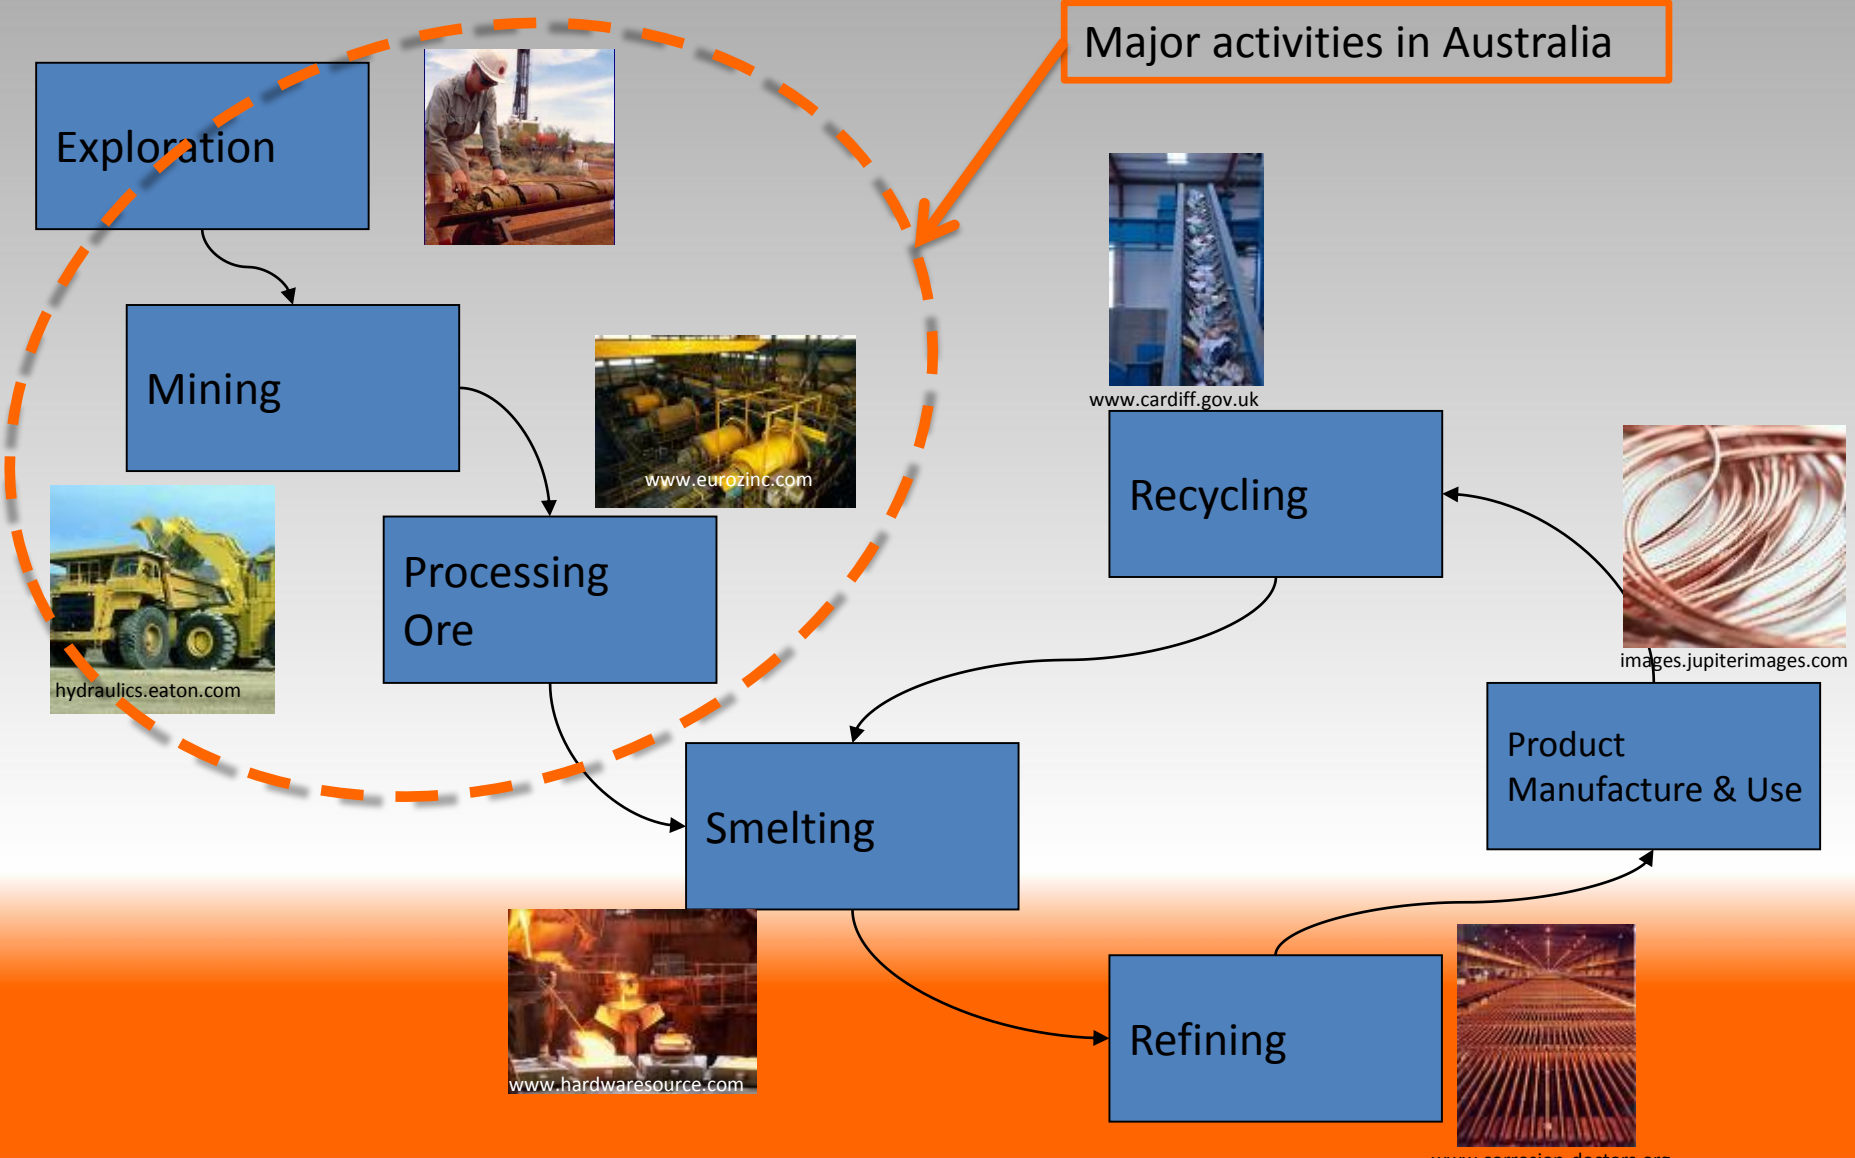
Major activities in Australia

Exploration

Mining

www.eurozinc.com

hydraulics.eaton.com

Processing Ore

www.cardiff.gov.uk

Recycling

images.jupiterimages.com

Product Manufacture & Use

Smelting

www.hardwaresource.com

Refining

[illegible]